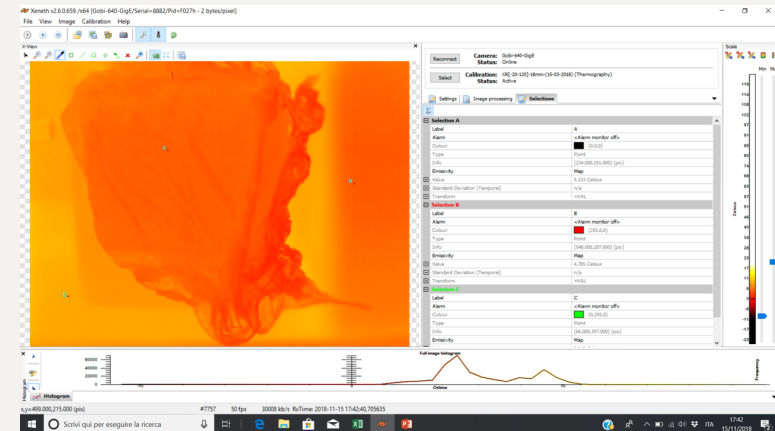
Xeneth v2.6.0.659 /x64 [Gobi-640-GigE/Serial=8882/Pid=F027h - 2 bytes/pixel]

File View Image Calibration Help

Reconnect Camera: Gobi-640-GigE Status: Online

Select Calibration: XR[-20-120]-18mm-(15-03-2018) (Thermography) Status: Active

Settings Image processing Selections

Selection A

| Label | A |
|---|---|
| Alarm | <Alarm monitor off> |
| Colour | (0,0,0) |
| Type | Point |
| Info | (234.000,151.000) (pix) |
| Emissivity | Map |
| Value | 6.333 Celsius |
| Standard Deviation (Temporal) | n/a |
| Transform | =VAL |

Selection B

| Label | B |
|---|---|
| Alarm | <Alarm monitor off> |
| Colour | (255,0,0) |
| Type | Point |
| Info | (548.000,207.000) (pix) |
| Emissivity | Map |
| Value | 4.785 Celsius |
| Standard Deviation (Temporal) | n/a |
| Transform | =VAL |

Selection C

| Label | C |
|---|---|
| Alarm | <Alarm monitor off> |
| Colour | (0,255,0) |
| Type | Point |
| Info | (66.000,357.000) (pix) |
| Emissivity | Map |

Scale

Min Ma

Celsius

Full image histogram

60000 40000 20000 0

Celsius

Frequency

Histogram

x,y:499.000,215.000 (pix) #7757 50 fps 30000 kB/s RxTime: 2018-11-15 17:42:40,705635

Scrivi qui per eseguire la ricerca

ITA 17:42 15/11/2018